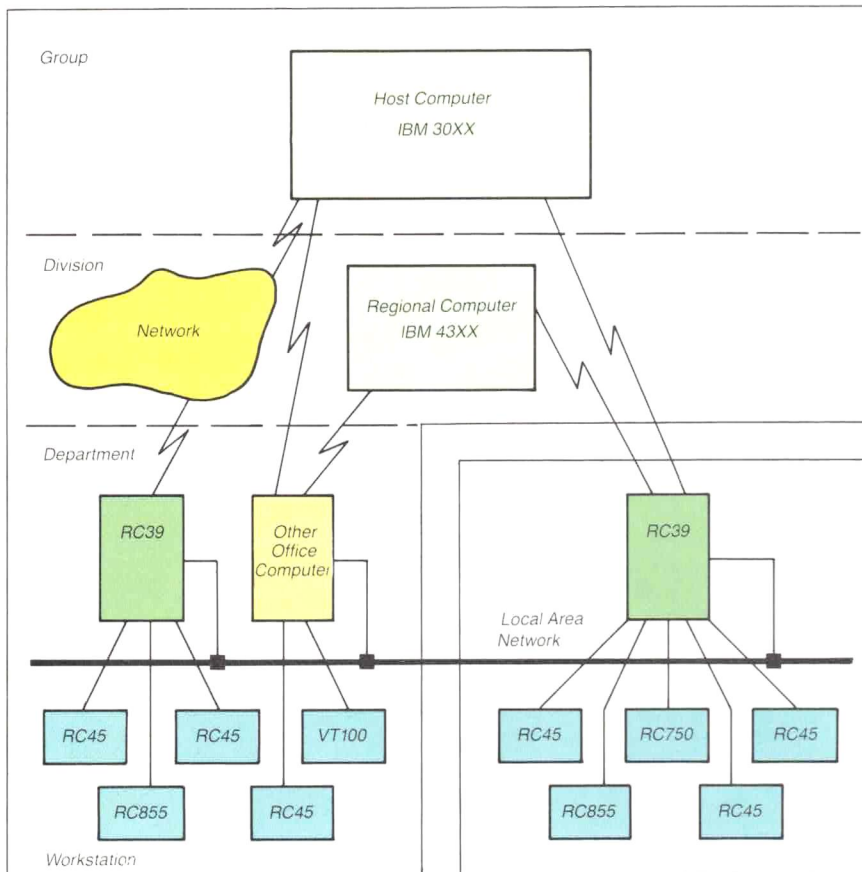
Group

Host Computer
IBM 30XX

Division

Network

Regional Computer
IBM 43XX

Department

RC39

Other Office Computer

RC39

Local Area Network

RC45

RC45

VT100

RC45

RC750

RC45

RC855

RC45

RC855

RC45

Workstation